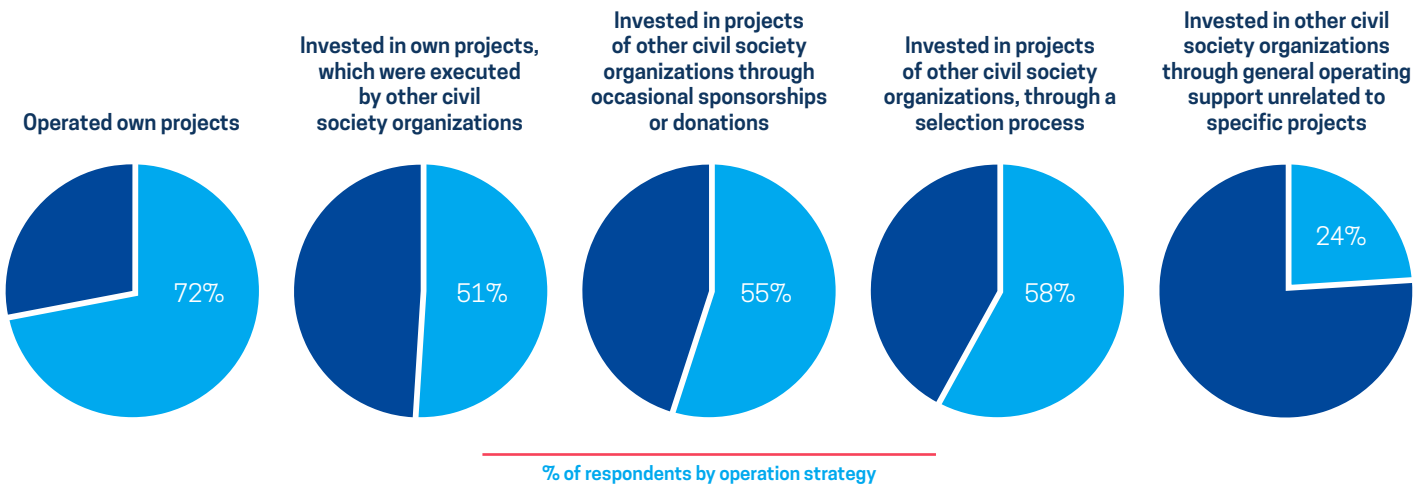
Operated own projects

72%

Invested in own projects, which were executed by other civil society organizations

51%

Invested in projects of other civil society organizations through occasional sponsorships or donations

55%

Invested in projects of other civil society organizations, through a selection process

58%

Invested in other civil society organizations through general operating support unrelated to specific projects

24%

% of respondents by operation strategy